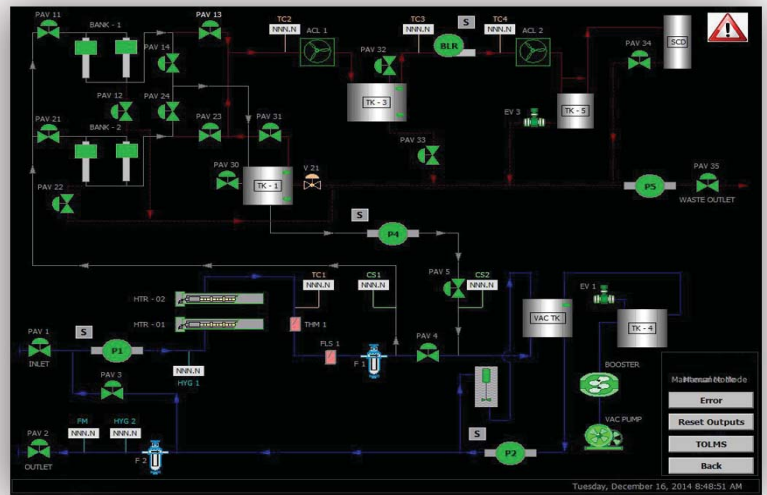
PAV 11
BANK - 1
PAV 13
TC2
NNN.N
ACL 1
TC3
NNN.N
S
BLR
TC4
NNN.N
ACL 2
SCD
PAV 14
PAV 32
TK - 3
PAV 34
EV 3
TK - 5
PAV 12
PAV 24
PAV 21
BANK - 2
PAV 23
PAV 31
PAV 33
PAV 30
V 21
TK - 1
PAV 35
P5
WASTE OUTLET
PAV 22
S
P4
HTR - 02
TC1
NNN.N
CS1
NNN.N
PAV 5
CS2
NNN.N
EV 1
HTR - 01
THM 1
VAC TK.
TK - 4
PAV 1
S
INLET
P1
FLS 1
PAV 4
F 1
NNN.N
HYG 1
BOOSTER
PAV 3
Maintenance Mode
Error
FM
NNN.N
HYG 2
NNN.N
Reset Outputs
PAV 2
S
VAC PUMP
TOLMS
OUTLET
F 2
P2
Back
Tuesday, December 16, 2014 8:48:51 AM